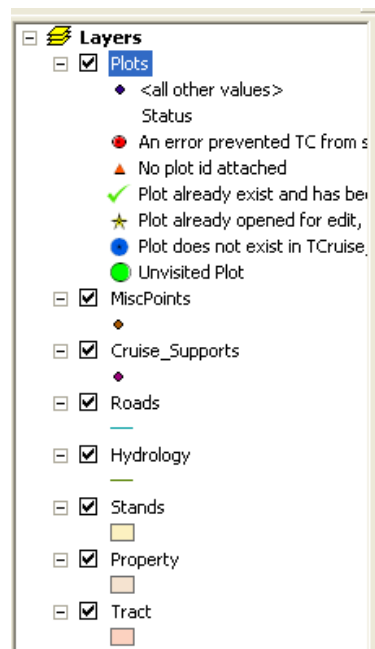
Layers
Plots
<all other values>
Status
An error prevented TC from s
No plot id attached
Plot already exist and has be
Plot already opened for edit,
Plot does not exist in TCruise
Unvisited Plot
MiscPoints
Cruise_Supports
Roads
Hydrology
Stands
Property
Tract